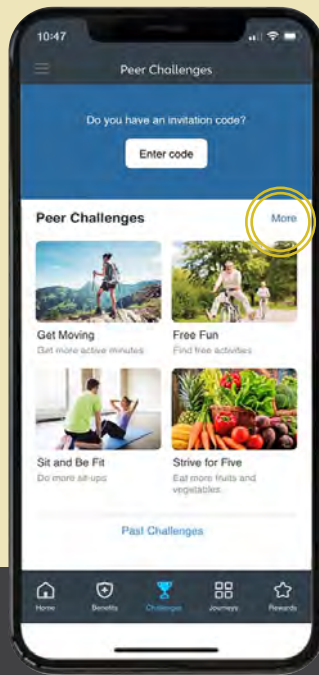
10:47

Peer Challenges

Do you have an invitation code?

Enter code

Peer Challenges

More

Get Moving
Get more active minutes

Free Fun
Find free activities

Sit and Be Fit
Do more sit-ups

Strive for Five
Eat more fruits and vegetables

Past Challenges

Home
Benefits
Challenges
Journeys
Rewards